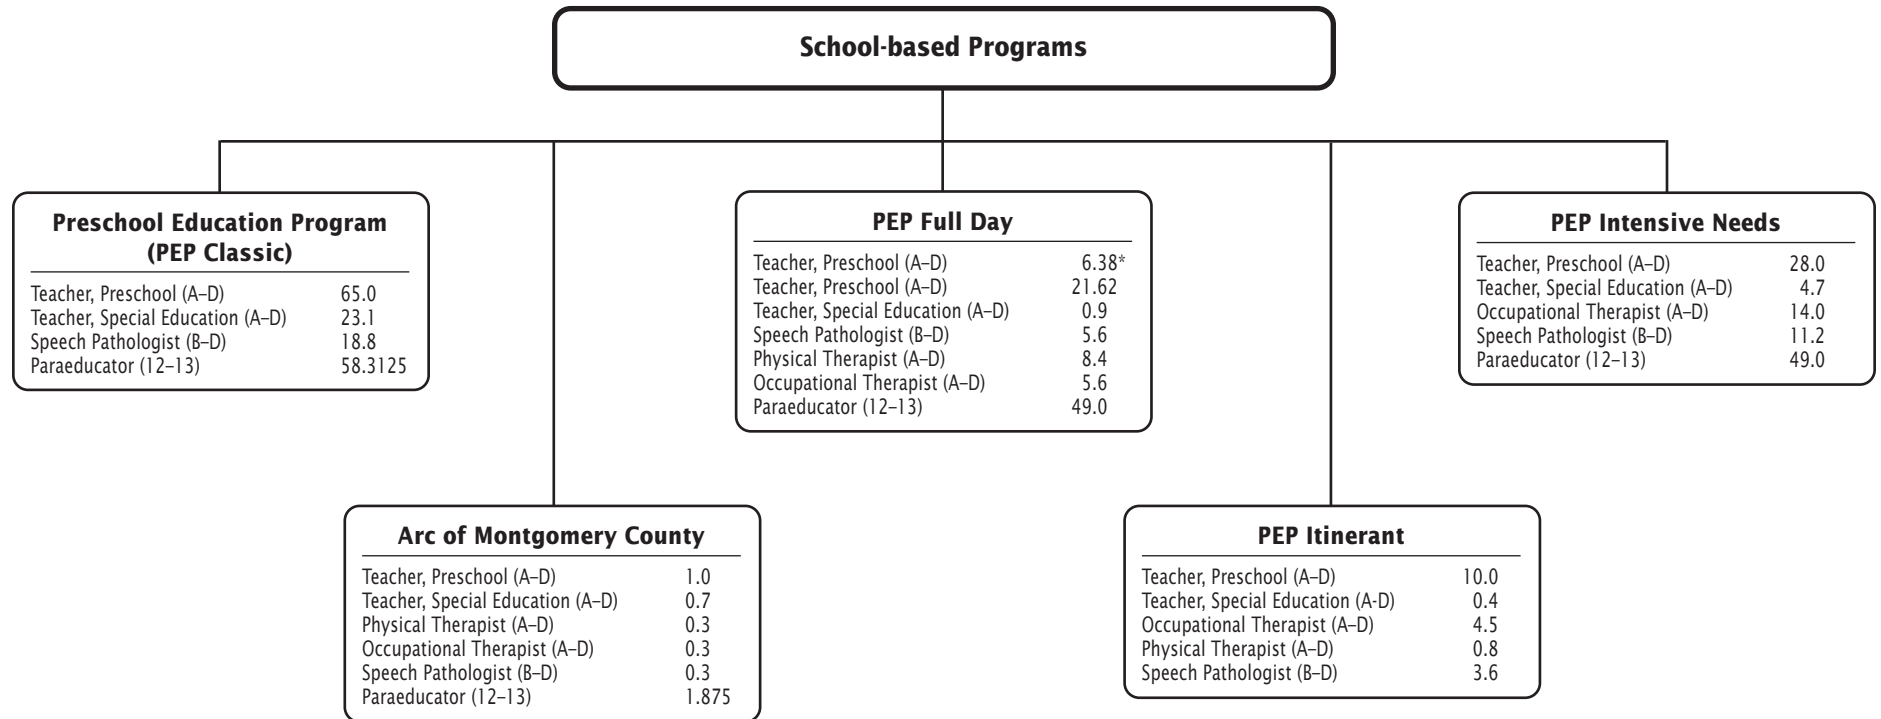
School-based Programs

Preschool Education Program (PEP Classic)

| | |
|---|---|
| Teacher, Preschool (A–D) | 65.0 |
| Teacher, Special Education (A–D) | 23.1 |
| Speech Pathologist (B–D) | 18.8 |
| Paraeducator (12–13) | 58.3125 |

PEP Full Day

| | |
|---|---|
| Teacher, Preschool (A–D) | 6.38* |
| Teacher, Preschool (A–D) | 21.62 |
| Teacher, Special Education (A–D) | 0.9 |
| Speech Pathologist (B–D) | 5.6 |
| Physical Therapist (A–D) | 8.4 |
| Occupational Therapist (A–D) | 5.6 |
| Paraeducator (12–13) | 49.0 |

PEP Intensive Needs

| | |
|---|---|
| Teacher, Preschool (A–D) | 28.0 |
| Teacher, Special Education (A–D) | 4.7 |
| Occupational Therapist (A–D) | 14.0 |
| Speech Pathologist (B–D) | 11.2 |
| Paraeducator (12–13) | 49.0 |

Arc of Montgomery County

| | |
|---|---|
| Teacher, Preschool (A–D) | 1.0 |
| Teacher, Special Education (A–D) | 0.7 |
| Physical Therapist (A–D) | 0.3 |
| Occupational Therapist (A–D) | 0.3 |
| Speech Pathologist (B–D) | 0.3 |
| Paraeducator (12–13) | 1.875 |

PEP Itinerant

| | |
|---|---|
| Teacher, Preschool (A–D) | 10.0 |
| Teacher, Special Education (A-D) | 0.4 |
| Occupational Therapist (A–D) | 4.5 |
| Physical Therapist (A–D) | 0.8 |
| Speech Pathologist (B–D) | 3.6 |